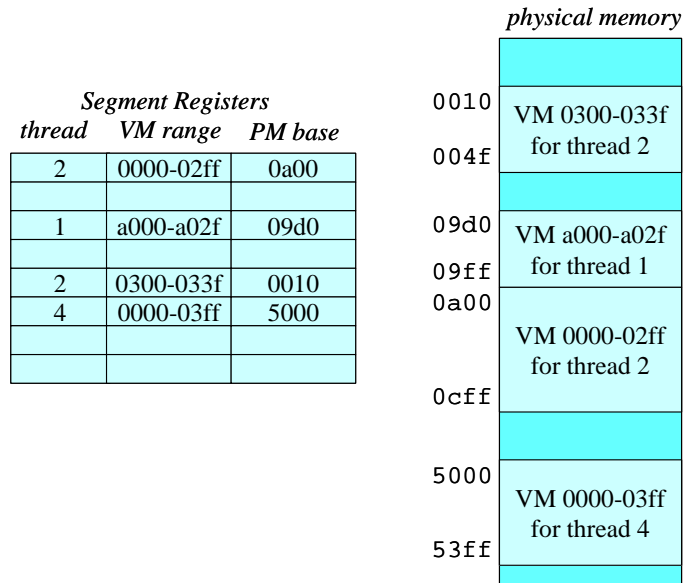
Segment Registers

| thread | VM range | PM base |
|---|---|---|
| 2 | 0000-02ff | 0a00 |
| | | |
| 1 | a000-a02f | 09d0 |
| | | |
| 2 | 0300-033f | 0010 |
| 4 | 0000-03ff | 5000 |
| | | |
| | | |

physical memory

0010
VM 0300-033f for thread 2
004f

09d0
VM a000-a02f for thread 1
09ff

0a00
VM 0000-02ff for thread 2
0cff

5000
VM 0000-03ff for thread 4
53ff